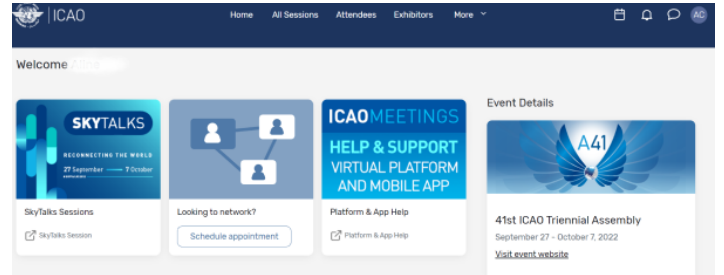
ICAO

Home All Sessions Attendees Exhibitors More

AC

Welcome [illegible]

SKYTALKS
RECONNECTING THE WORLD
27 September — 7 October

SkyTalks Sessions

SkyTalks Session

Looking to network?

Schedule appointment

ICAOMEETINGS
HELP & SUPPORT
VIRTUAL PLATFORM AND MOBILE APP

Platform & App Help

Platform & App Help

Event Details

A41

41st ICAO Triennial Assembly

September 27 - October 7, 2022

Visit event website